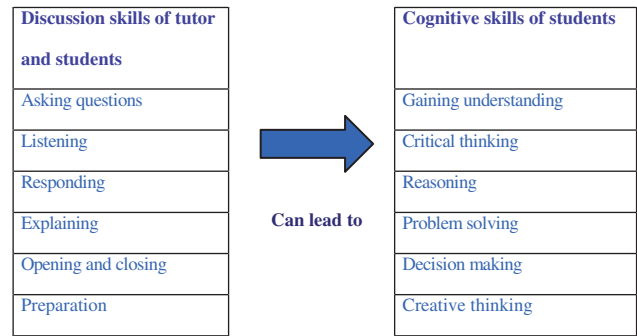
| Discussion skills of tutor and students |
|---|
| Asking questions |
| Listening |
| Responding |
| Explaining |
| Opening and closing |
| Preparation |

Can lead to

| Cognitive skills of students |
|---|
| Gaining understanding |
| Critical thinking |
| Reasoning |
| Problem solving |
| Decision making |
| Creative thinking |